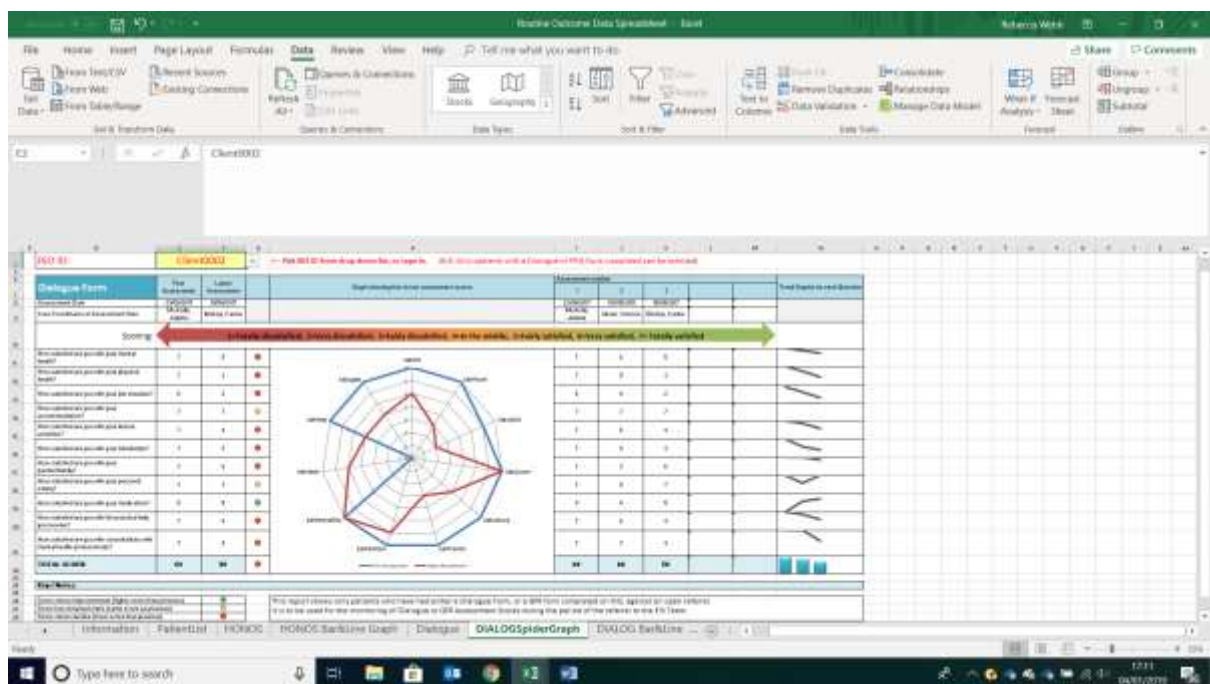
Routine Outcome Data Spreadsheet - Excel

Rebecca Webb

File Home Insert Page Layout Formulas Data Review View Help Tell me what you want to do

Share Comments

From Text/CSV
From Web
From Table/Range
Get Data
Recent Sources
Existing Connections
Get & Transform Data

Refresh All
Queries & Connections
Properties
Edit Links
Queries & Connections

Stocks Geography
Data Types

Sort Filter
Clear
Reapply
Advanced
Sort & Filter

Text to Columns
Flash Fill
Remove Duplicates
Data Validation
Consolidate
Relationships
Manage Data Model
Data Tools

What-If Analysis
Forecast Sheet
Forecast

Group
Ungroup
Subtotal
Outline

C3

Client0002

PID ID: Client0002

Dialogue Form

Scoring:

TOTAL SCORE

Key/Notes

Information PatientList HONOS HONOS Bar&Line Graph Dialogue DIALOGSpiderGraph DIALOG Bar&Line ...

Ready

Type here to search

17:11
04/07/2019